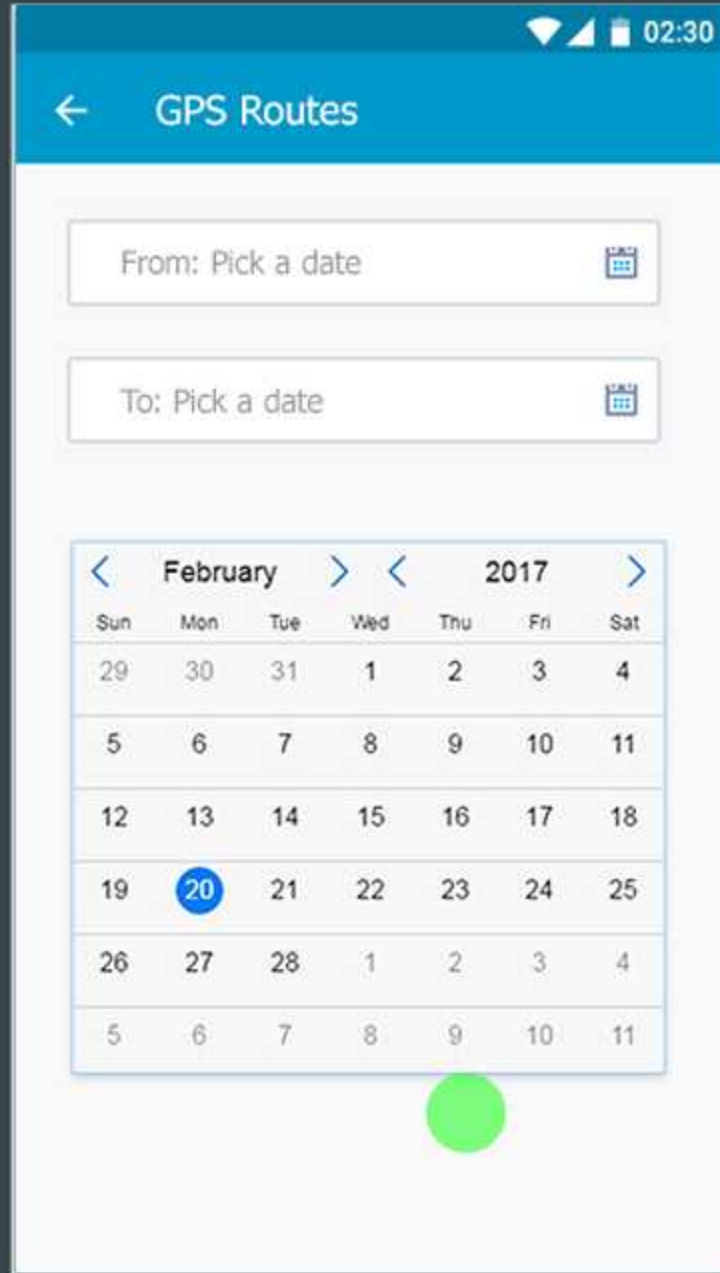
02:30

← GPS Routes

From: Pick a date

To: Pick a date

< February > < 2017 >

| Sun | Mon | Tue | Wed | Thu | Fri | Sat |
|---|---|---|---|---|---|---|
| 29 | 30 | 31 | 1 | 2 | 3 | 4 |
| 5 | 6 | 7 | 8 | 9 | 10 | 11 |
| 12 | 13 | 14 | 15 | 16 | 17 | 18 |
| 19 | 20 | 21 | 22 | 23 | 24 | 25 |
| 26 | 27 | 28 | 1 | 2 | 3 | 4 |
| 5 | 6 | 7 | 8 | 9 | 10 | 11 |